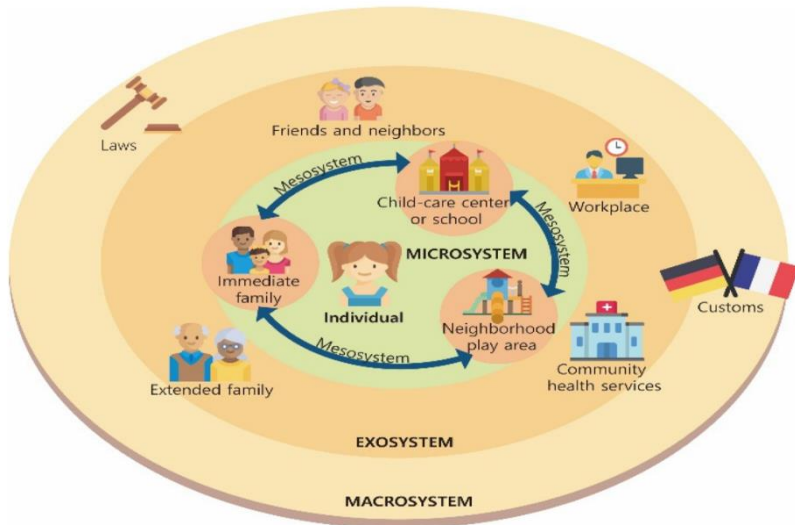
Laws

Friends and neighbors

Mesosystem

Child-care center or school

Workplace

Mesosystem

MICROSYSTEM

Immediate family

Individual

Neighborhood play area

Customs

Mesosystem

Extended family

Community health services

EXOSYSTEM

MACROSYSTEM